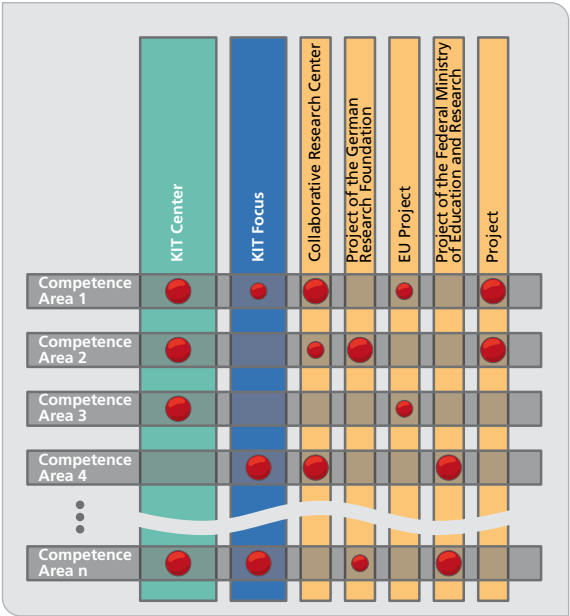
KIT Center

KIT Focus

Collaborative Research Center

Project of the German Research Foundation

EU Project

Project of the Federal Ministry of Education and Research

Project

Competence Area 1

Competence Area 2

Competence Area 3

Competence Area 4

Competence Area n